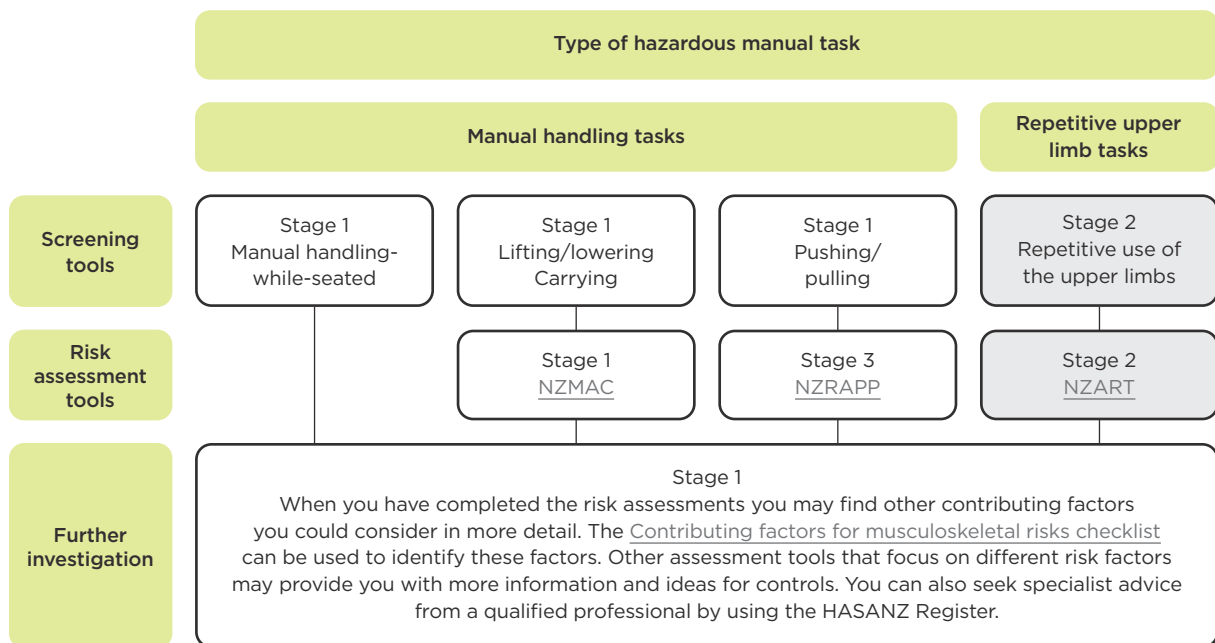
Type of hazardous manual task

Manual handling tasks

Repetitive upper limb tasks

Screening tools

Stage 1
Manual handling-while-seated

Stage 1
Lifting/lowering
Carrying

Stage 1
Pushing/pulling

Stage 2
Repetitive use of the upper limbs

Risk assessment tools

Stage 1
NZMAC

Stage 3
NZRAPP

Stage 2
NZART

Further investigation

Stage 1
When you have completed the risk assessments you may find other contributing factors you could consider in more detail. The Contributing factors for musculoskeletal risks checklist can be used to identify these factors. Other assessment tools that focus on different risk factors may provide you with more information and ideas for controls. You can also seek specialist advice from a qualified professional by using the HASANZ Register.